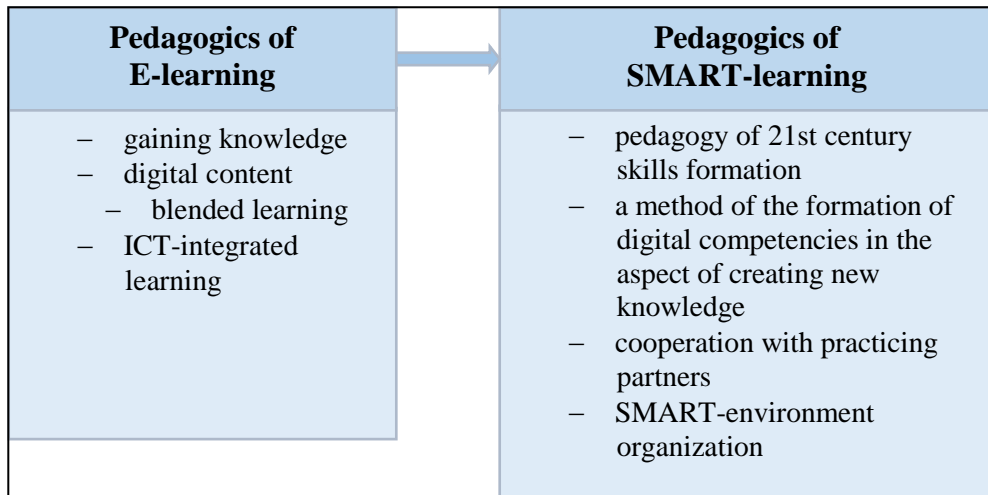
**Pedagogics of E-learning**

– gaining knowledge
– digital content
– blended learning
– ICT-integrated learning

**Pedagogics of SMART-learning**

– pedagogy of 21st century skills formation
– a method of the formation of digital competencies in the aspect of creating new knowledge
– cooperation with practicing partners
– SMART-environment organization